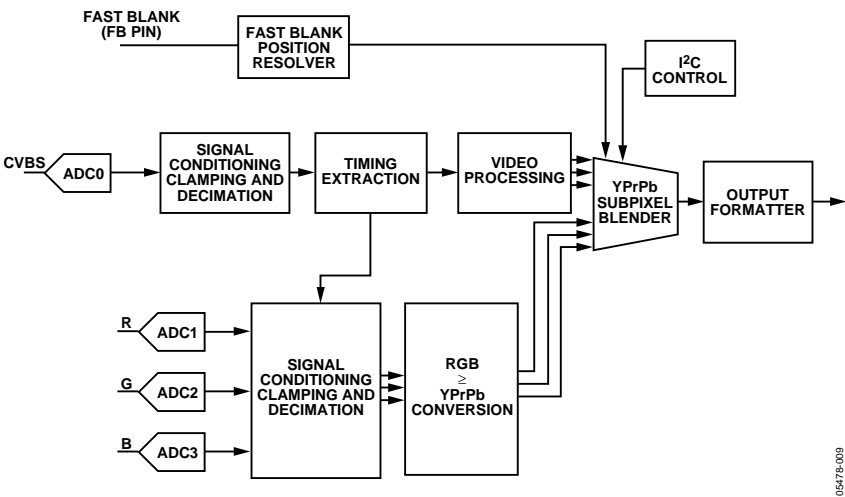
FAST BLANK (FB PIN)

FAST BLANK POSITION RESOLVER

I$^2$C CONTROL

CVBS

ADC0

SIGNAL CONDITIONING CLAMPING AND DECIMATION

TIMING EXTRACTION

VIDEO PROCESSING

YPrPb SUBPIXEL BLENDER

OUTPUT FORMATTER

R

ADC1

G

ADC2

B

ADC3

SIGNAL CONDITIONING CLAMPING AND DECIMATION

RGB $\geq$ YPrPb CONVERSION

05478-009